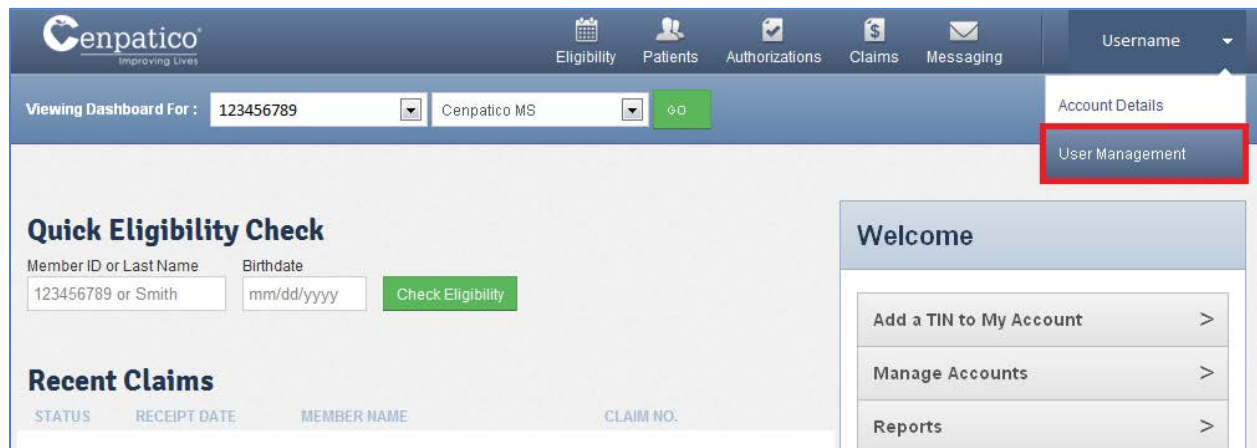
Cenpatico
Improving Lives

Eligibility Patients Authorizations Claims Messaging Username

Viewing Dashboard For : 123456789 Cenpatico MS GO

Account Details
User Management

Quick Eligibility Check
Member ID or Last Name
123456789 or Smith
Birthdate
mm/dd/yyyy
Check Eligibility

Recent Claims
| STATUS | RECEIPT DATE | MEMBER NAME | CLAIM NO. |
|---|---|---|---|

Welcome
Add a TIN to My Account >
Manage Accounts >
Reports >